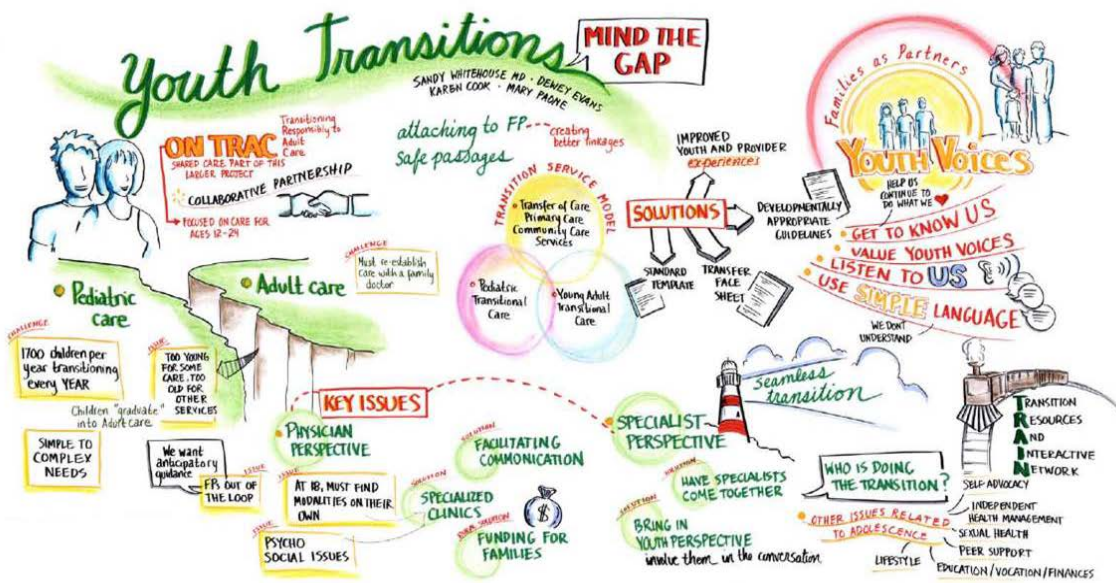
Youth Transitions

MIND THE GAP

SANDY WHITEHOUSE MD · DEWEY EVANS
KAREN COOK · MARY PAONE

ON TRAC
Transitioning Responsibility to Adult Care
SHARED CARE, PART OF THIS LARGER PROJECT
COLLABORATIVE PARTNERSHIP
FOCUSED ON CARE FOR AGES 12-24

attaching to FP - creating better linkages
Safe passages

TRANSITION SERVICE MODEL
Transfer of Care Primary Care Community Care Services
Pediatric Transitional Care
Young Adult Transitional Care

IMPROVED YOUTH AND PROVIDER experiences
SOLUTIONS
DEVELOPMENTALLY APPROPRIATE GUIDELINES
STANDARD TEMPLATE
TRANSFER FACE SHEET

Families as Partners
YOUTH VOICES
HELP US CONTINUE TO DO WHAT WE ♥
GET TO KNOW US
VALUE YOUTH VOICES
LISTEN TO US
USE SIMPLE LANGUAGE
WE DON'T UNDERSTAND

CHALLENGE
Must re-establish care with a family doctor

Pediatric care
Adult care

CHALLENGE
1700 children per year transitioning every YEAR

ISSUE
TOO YOUNG FOR SOME CARE, TOO OLD FOR OTHER SERVICES

Children "graduate" into Adult care

SIMPLE TO COMPLEX NEEDS

We want anticipatory guidance
ISSUE
FP'S OUT OF THE LOOP

KEY ISSUES
PHYSICIAN PERSPECTIVE
ISSUE
AT 18, MUST FIND MODALITIES ON THEIR OWN
ISSUE
PSYCHO SOCIAL ISSUES
SOLUTION
FACILITATING COMMUNICATION
SOLUTION
SPECIALIZED CLINICS
SOLUTION
FUNDING FOR FAMILIES

Seamless transition

SPECIALIST PERSPECTIVE
SOLUTION
HAVE SPECIALISTS COME TOGETHER
SOLUTION
BRING IN YOUTH PERSPECTIVE
involve them in the conversation

WHO IS DOING THE TRANSITION?
OTHER ISSUES RELATED TO ADOLESCENCE
SELF ADVOCACY
INDEPENDENT HEALTH MANAGEMENT
SEXUAL HEALTH
PEER SUPPORT
LIFESTYLE
EDUCATION/VOCATION/FINANCES

TRANSITION
RESOURCES
AND
INTERACTIVE
NETWORK